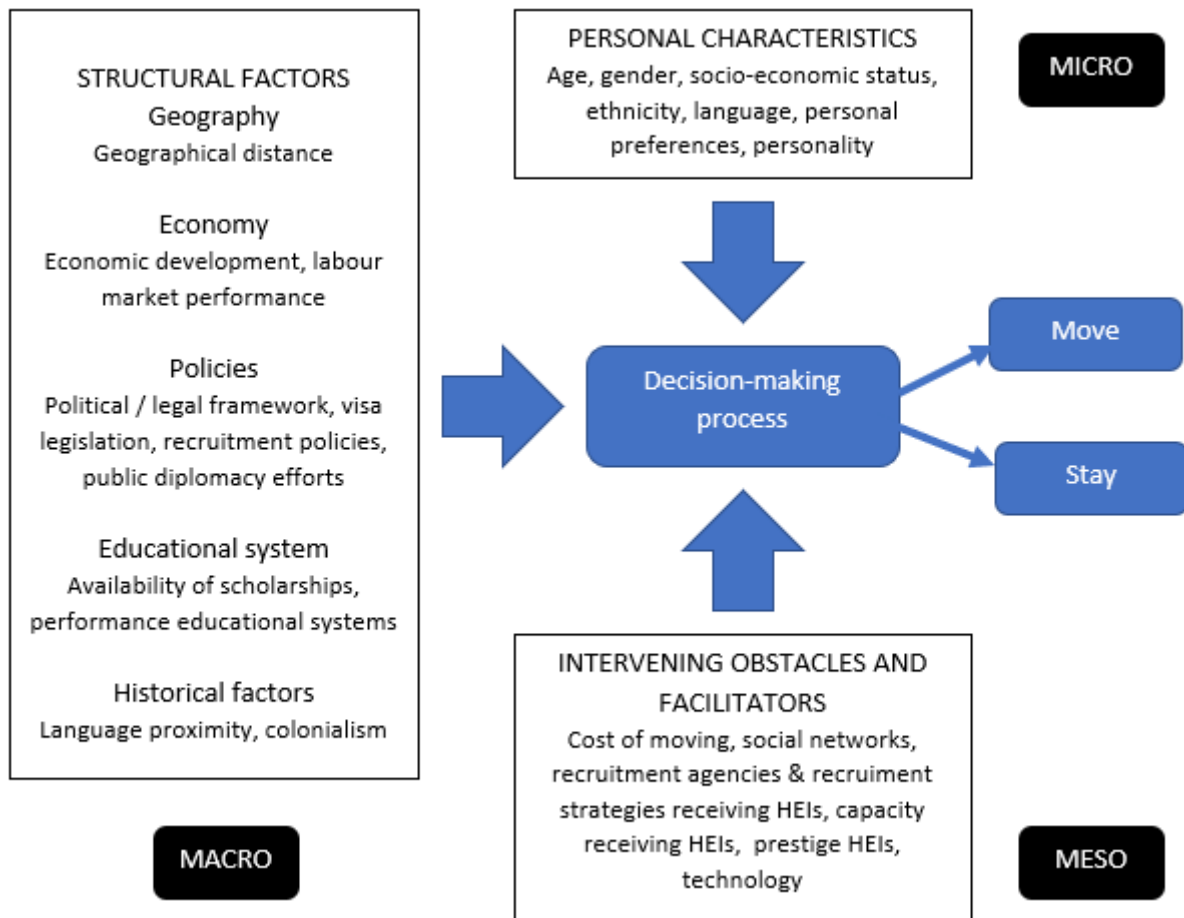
STRUCTURAL FACTORS
Geography
Geographical distance

Economy
Economic development, labour market performance

Policies
Political / legal framework, visa legislation, recruitment policies, public diplomacy efforts

Educational system
Availability of scholarships, performance educational systems

Historical factors
Language proximity, colonialism

MACRO

PERSONAL CHARACTERISTICS
Age, gender, socio-economic status, ethnicity, language, personal preferences, personality

MICRO

Decision-making process

Move

Stay

INTERVENING OBSTACLES AND FACILITATORS
Cost of moving, social networks, recruitment agencies & recruiment strategies receiving HEIs, capacity receiving HEIs, prestige HEIs, technology

MESO